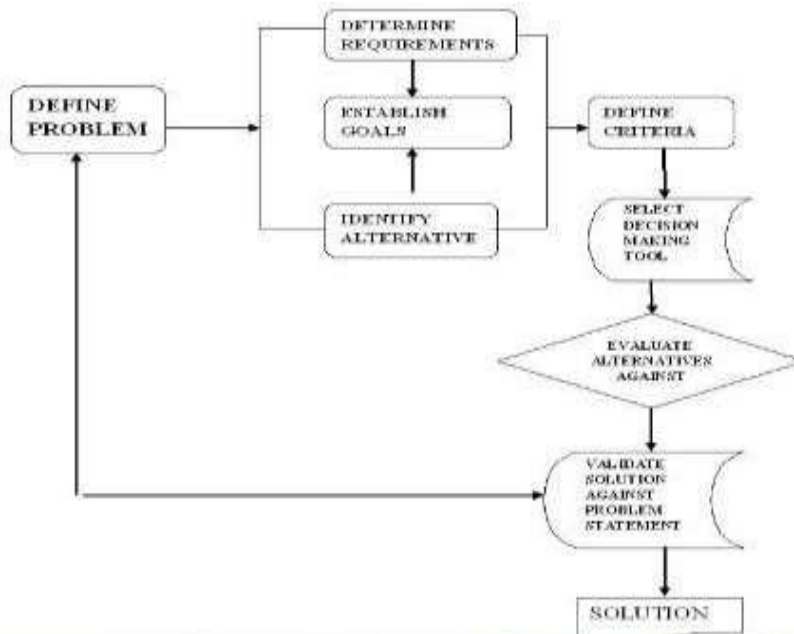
DEFINE PROBLEM

DETERMINE REQUIREMENTS

ESTABLISH GOALS

IDENTIFY ALTERNATIVE

DEFINE CRITERIA

SELECT DECISION MAKING TOOL

EVALUATE ALTERNATIVES AGAINST

VALIDATE SOLUTION AGAINST PROBLEM STATEMENT

SOLUTION